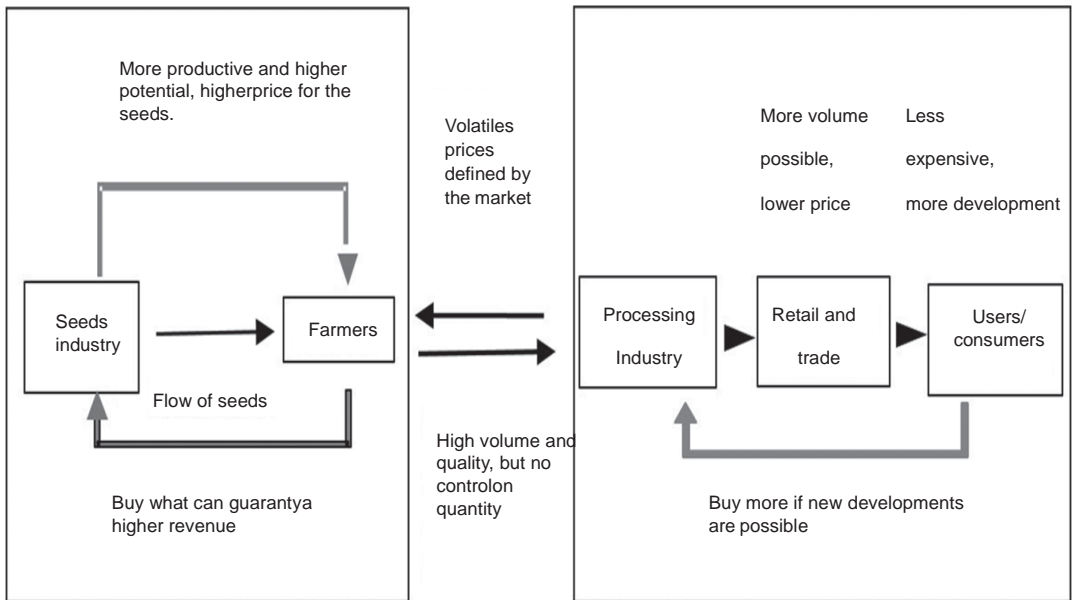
More productive and higher potential, higherprice for the seeds.

Seeds industry

Farmers

Flow of seeds

Buy what can guarantya higher revenue

Volatiles prices defined by the market

High volume and quality, but no controlon quantity

More volume possible, lower price

Less expensive, more development

Processing Industry

Retail and trade

Users/ consumers

Buy more if new developments are possible